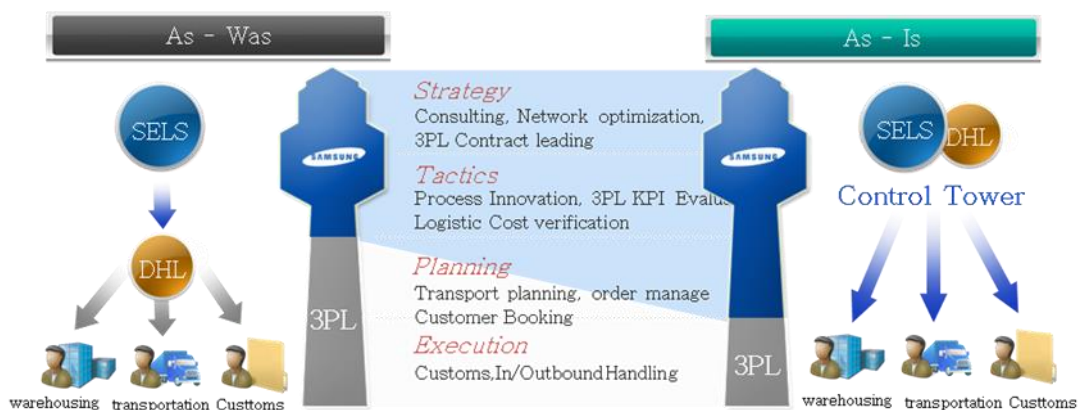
As - Was

SELS

DHL

warehousing transportation Custtoms

SAMSUNG

3PL

Strategy
Consulting, Network optimization, 3PL Contract leading

Tactics
Process Innovation, 3PL KPI Evalu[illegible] Logistic Cost verification

Planning
Transport planning, order manage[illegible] Customer Booking

Execution
Customs,In/OutboundHandling

SAMSUNG

3PL

As - Is

SELS DHL

Control Tower

warehousing transportation Custtoms